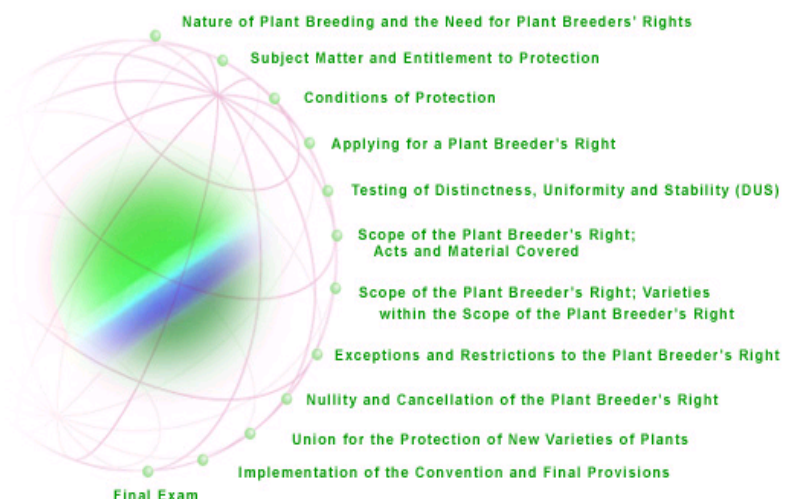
Nature of Plant Breeding and the Need for Plant Breeders' Rights

Subject Matter and Entitlement to Protection

Conditions of Protection

Applying for a Plant Breeder's Right

Testing of Distinctness, Uniformity and Stability (DUS)

Scope of the Plant Breeder's Right; Acts and Material Covered

Scope of the Plant Breeder's Right; Varieties within the Scope of the Plant Breeder's Right

Exceptions and Restrictions to the Plant Breeder's Right

Nullity and Cancellation of the Plant Breeder's Right

Union for the Protection of New Varieties of Plants

Implementation of the Convention and Final Provisions

Final Exam